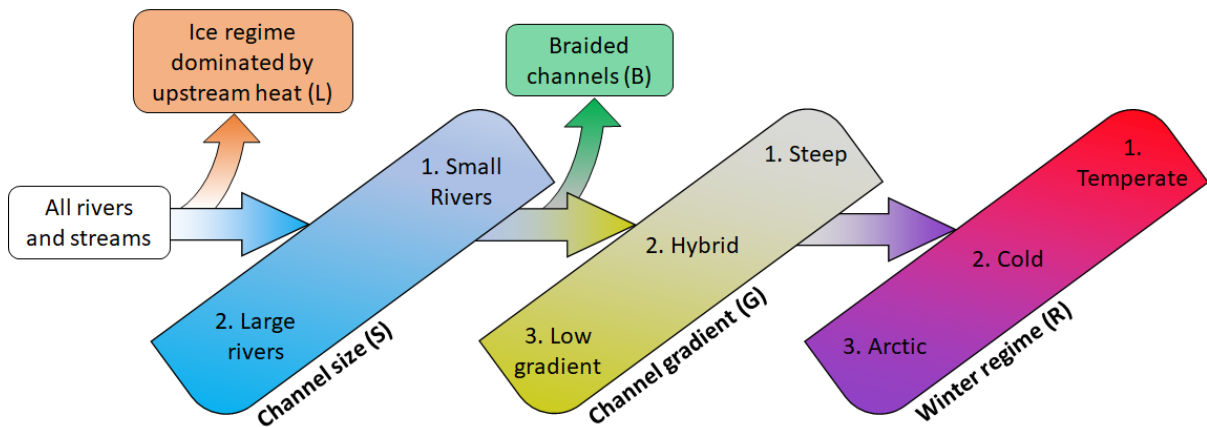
Ice regime dominated by upstream heat (L)

Braided channels (B)

All rivers and streams

1. Small Rivers

2. Large rivers

Channel size (S)

1. Steep

2. Hybrid

3. Low gradient

Channel gradient (G)

1. Temperate

2. Cold

3. Arctic

Winter regime (R)